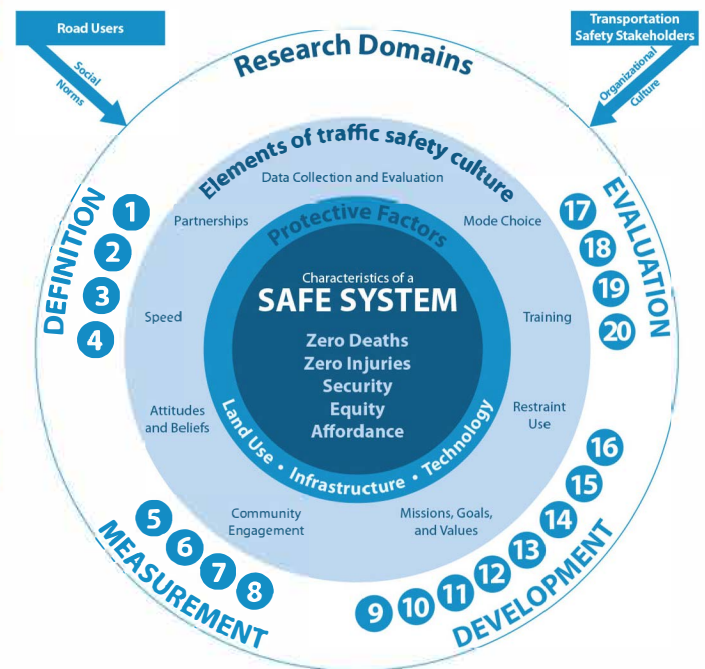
Road Users

Social Norms

Research Domains

Transportation Safety Stakeholders

Organizational Culture

DEFINITION

1
2
3
4

EVALUATION

17
18
19
20

Elements of traffic safety culture

Data Collection and Evaluation

Partnerships

Mode Choice

Speed

Training

Attitudes and Beliefs

Restraint Use

Community Engagement

Missions, Goals, and Values

Protective Factors

Characteristics of a

SAFE SYSTEM

Zero Deaths
Zero Injuries
Security
Equity
Affordance

Land Use • Infrastructure • Technology

MEASUREMENT

5
6
7
8

DEVELOPMENT

9
10
11
12
13
14
15
16